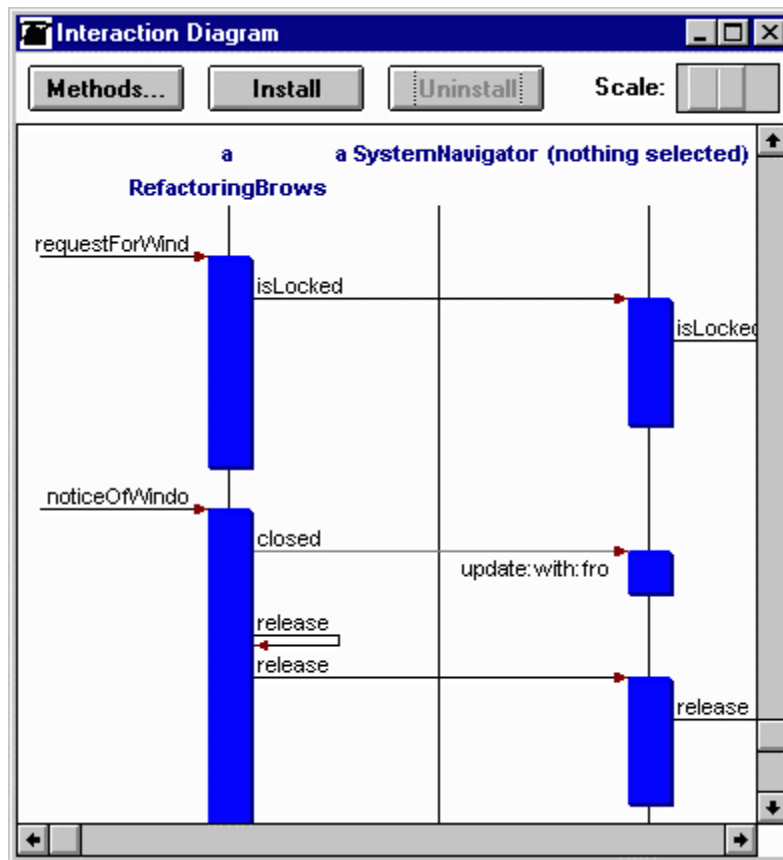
Interaction Diagram

Methods...

Install

Uninstall

Scale:

a RefactoringBrows

a SystemNavigator (nothing selected)

requestForWind

isLocked

isLocked

noticeOfWindo

closed

update:with:fro

release

release

release